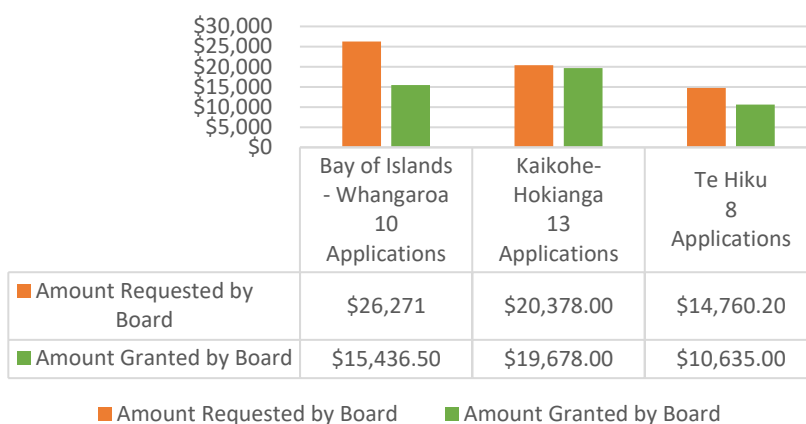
$30,000
$25,000
$20,000
$15,000
$10,000
$5,000
$0

| | Bay of Islands - Whangaroa 10 Applications | Kaikohe-Hokianga 13 Applications | Te Hiku 8 Applications |
|---|---|---|---|
| Amount Requested by Board | \$26,271 | \$20,378.00 | \$14,760.20 |
| Amount Granted by Board | \$15,436.50 | \$19,678.00 | \$10,635.00 |

Amount Requested by Board
Amount Granted by Board